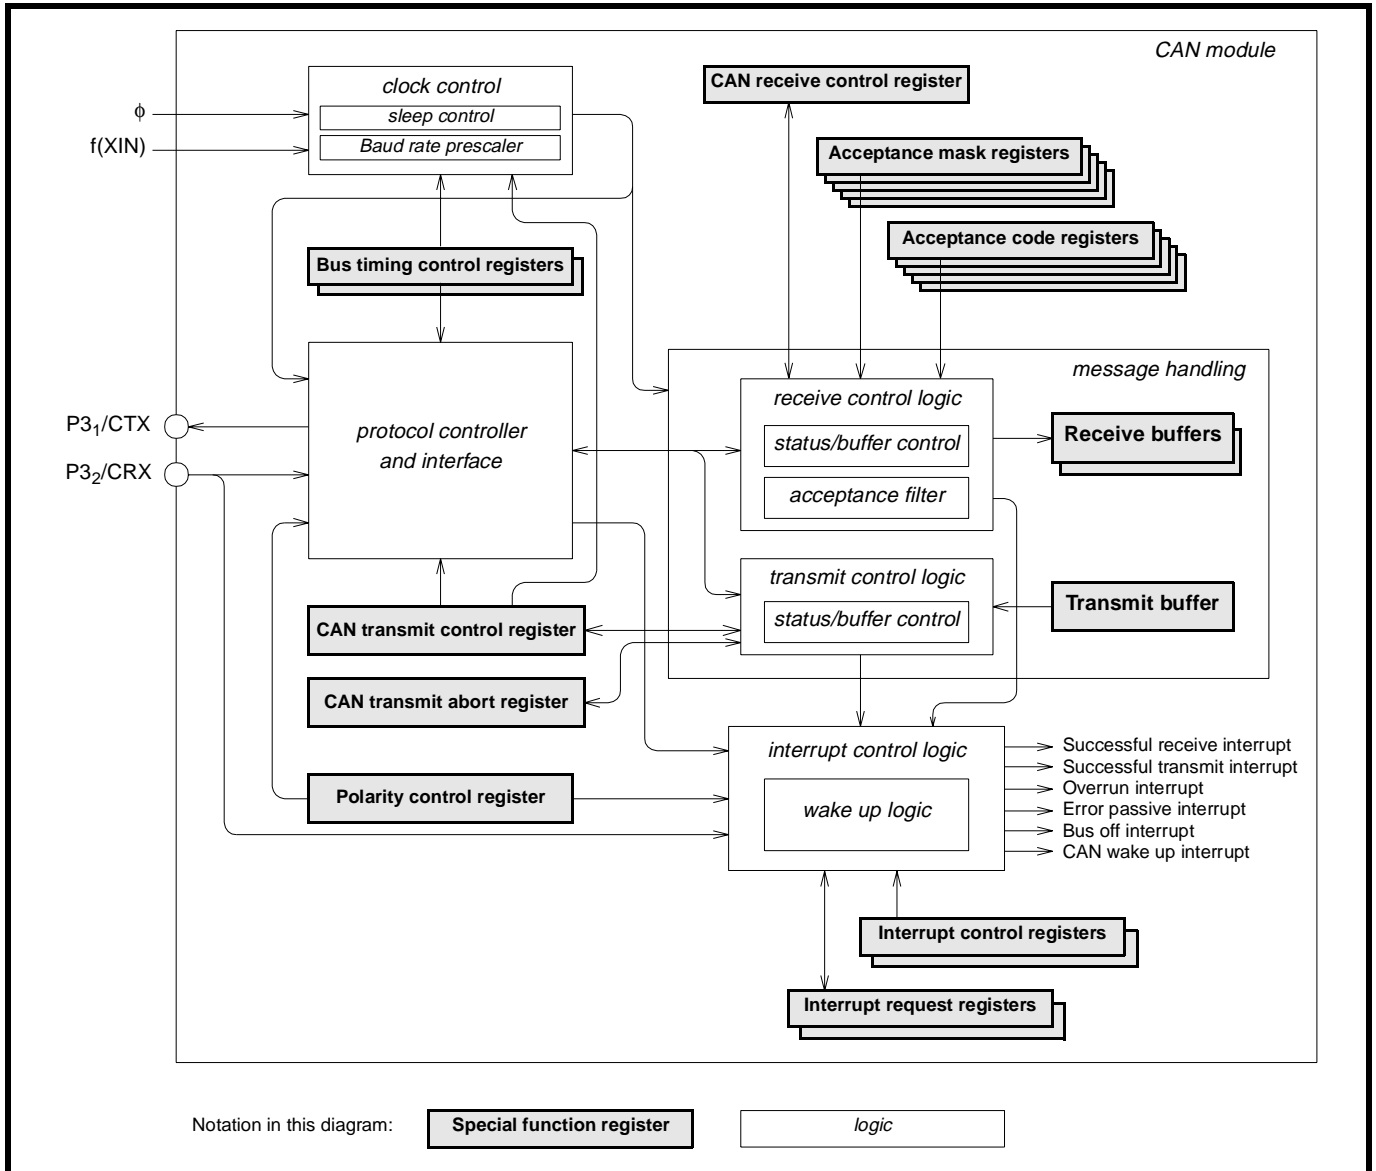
CAN module

clock control
sleep control
Baud rate prescaler

$\phi$
f(XIN)

CAN receive control register
Acceptance mask registers
Acceptance code registers

Bus timing control registers

message handling

$P3_1$/CTX
$P3_2$/CRX

protocol controller and interface

receive control logic
status/buffer control
acceptance filter

Receive buffers

transmit control logic
status/buffer control

Transmit buffer

CAN transmit control register
CAN transmit abort register

interrupt control logic
wake up logic

Successful receive interrupt
Successful transmit interrupt
Overrun interrupt
Error passive interrupt
Bus off interrupt
CAN wake up interrupt

Polarity control register

Interrupt control registers
Interrupt request registers

Notation in this diagram:
Special function register
logic